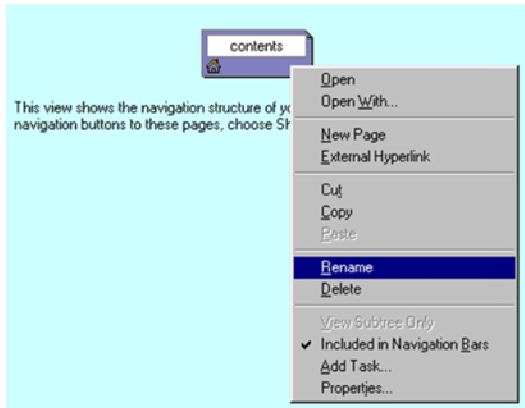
contents

This view shows the navigation structure of yo navigation buttons to these pages, choose Sh

Open
Open With...
New Page
External Hyperlink
Cut
Copy
Paste
Rename
Delete
View Subtree Only
✔ Included in Navigation Bars
Add Task...
Properties...